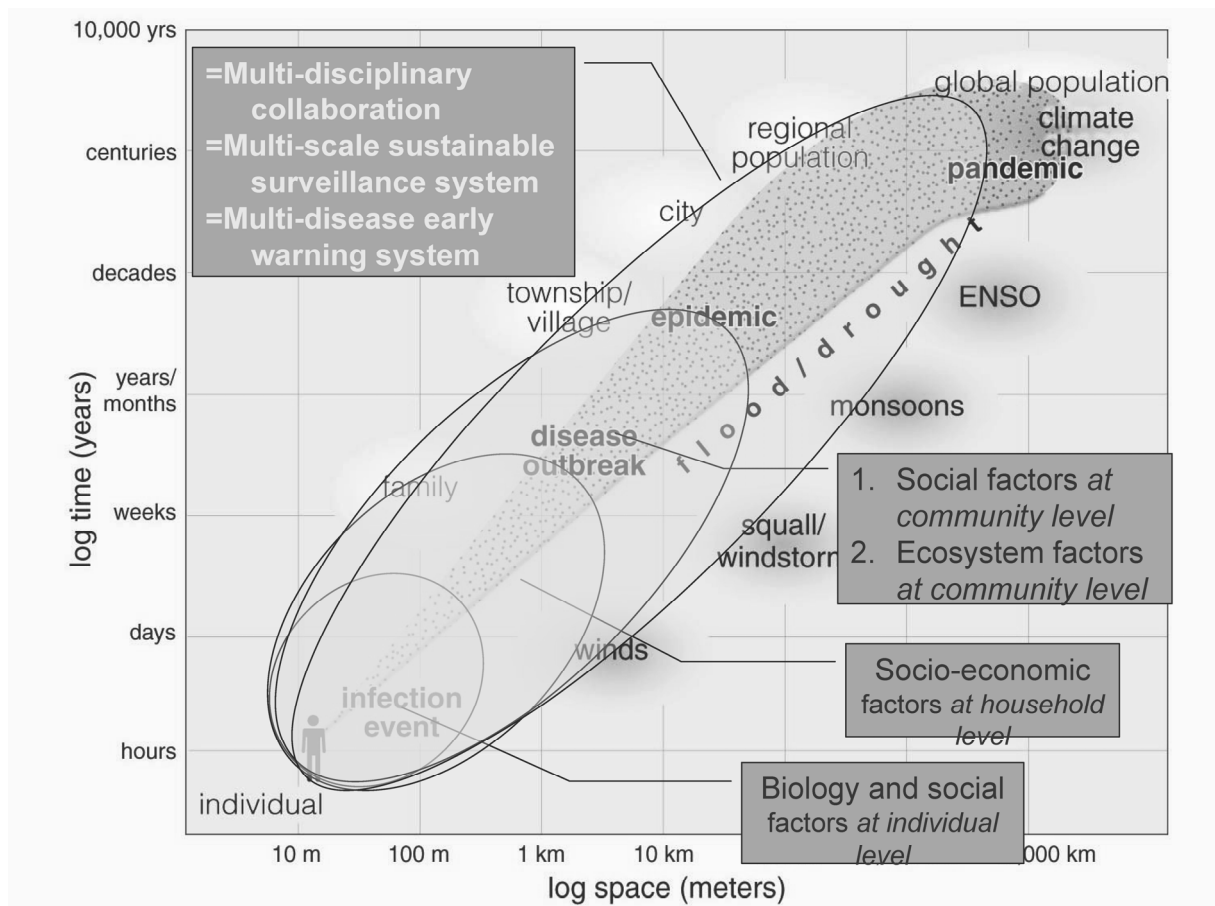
10,000 yrs
centuries
decades
years/ months
weeks
days
hours
log time (years)

=Multi-disciplinary collaboration
=Multi-scale sustainable surveillance system
=Multi-disease early warning system

global population
climate change
pandemic
regional population
city
ENSO
township/ village
epidemic
flood/drought
monsoons
disease outbreak
family
squall/ windstorm
winds
infection event
individual

1. Social factors *at community level*
2. Ecosystem factors *at community level*

Socio-economic factors *at household level*

Biology and social factors *at individual level*

10 m
100 m
1 km
10 km
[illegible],000 km
log space (meters)